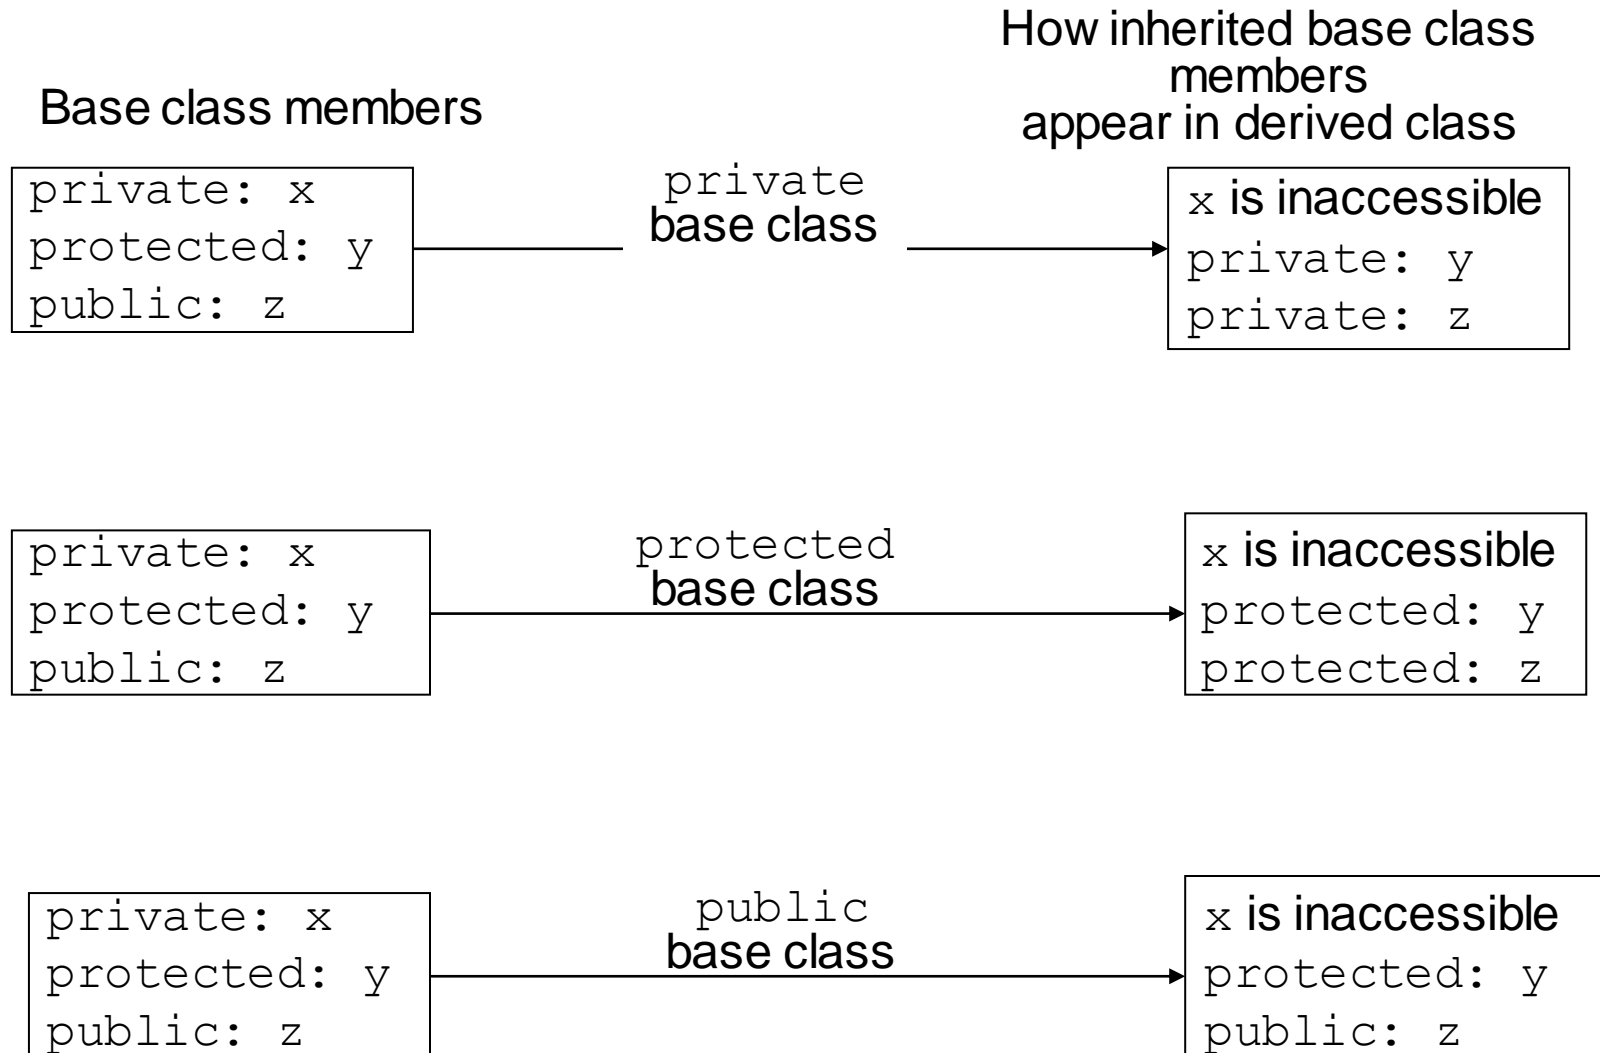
Base class members

How inherited base class members appear in derived class

private: x
protected: y
public: z

private
base class

x is inaccessible
private: y
private: z

private: x
protected: y
public: z

protected
base class

x is inaccessible
protected: y
protected: z

private: x
protected: y
public: z

public
base class

x is inaccessible
protected: y
public: z